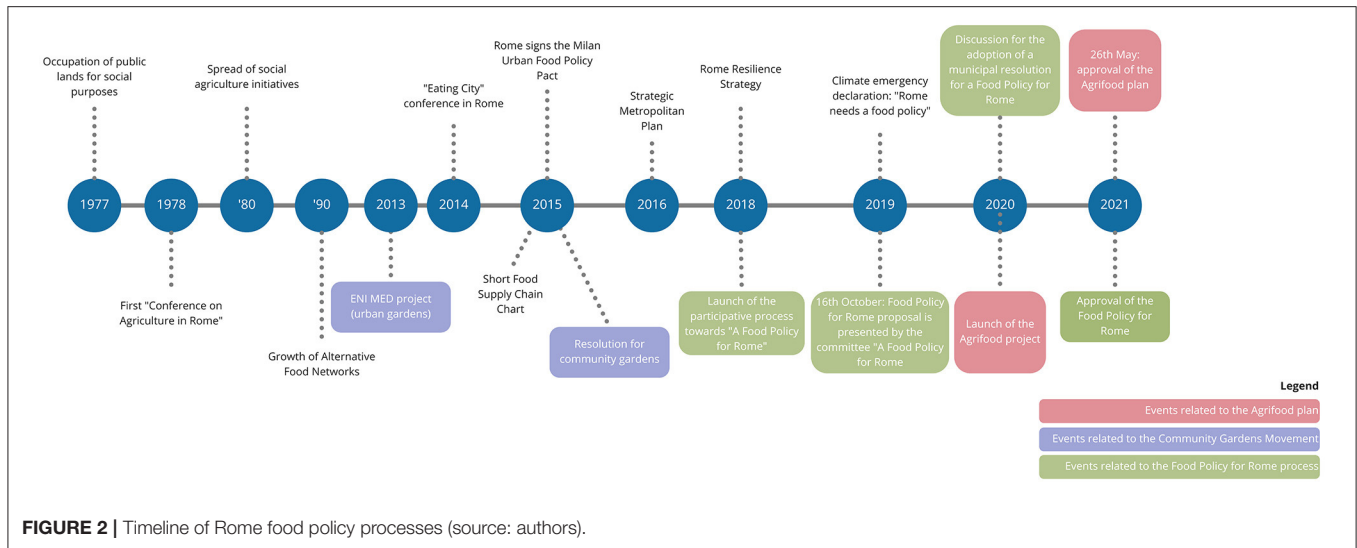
Occupation of public lands for social purposes

Spread of social agriculture initiatives

"Eating City" conference in Rome

Rome signs the Milan Urban Food Policy Pact

Strategic Metropolitan Plan

Rome Resilience Strategy

Climate emergency declaration: "Rome needs a food policy"

Discussion for the adoption of a municipal resolution for a Food Policy for Rome

26th May: approval of the Agrifood plan

1977

1978

'80

'90

2013

2014

2015

2016

2018

2019

2020

2021

First "Conference on Agriculture in Rome"

Growth of Alternative Food Networks

ENI MED project (urban gardens)

Short Food Supply Chain Chart

Resolution for community gardens

Launch of the participative process towards "A Food Policy for Rome"

16th October: Food Policy for Rome proposal is presented by the committee "A Food Policy for Rome

Launch of the Agrifood project

Approval of the Food Policy for Rome

Legend

Events related to the Agrifood plan

Events related to the Community Gardens Movement

Events related to the Food Policy for Rome process

FIGURE 2 | Timeline of Rome food policy processes (source: authors).